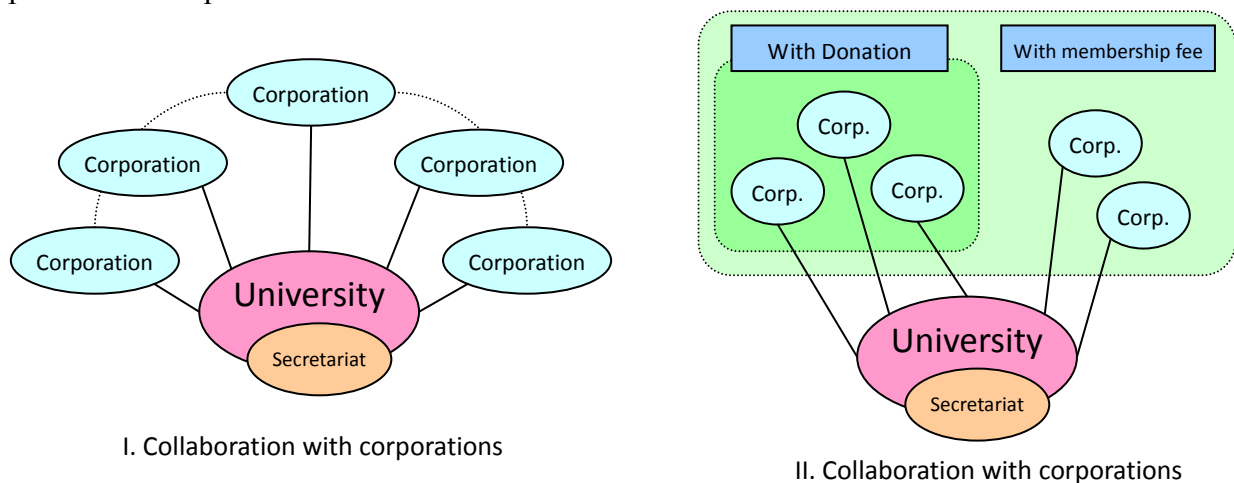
Corporation

Corporation

Corporation

Corporation

Corporation

University

Secretariat

I. Collaboration with corporations

With Donation

With membership fee

Corp.

Corp.

Corp.

Corp.

Corp.

University

Secretariat

II. Collaboration with corporations